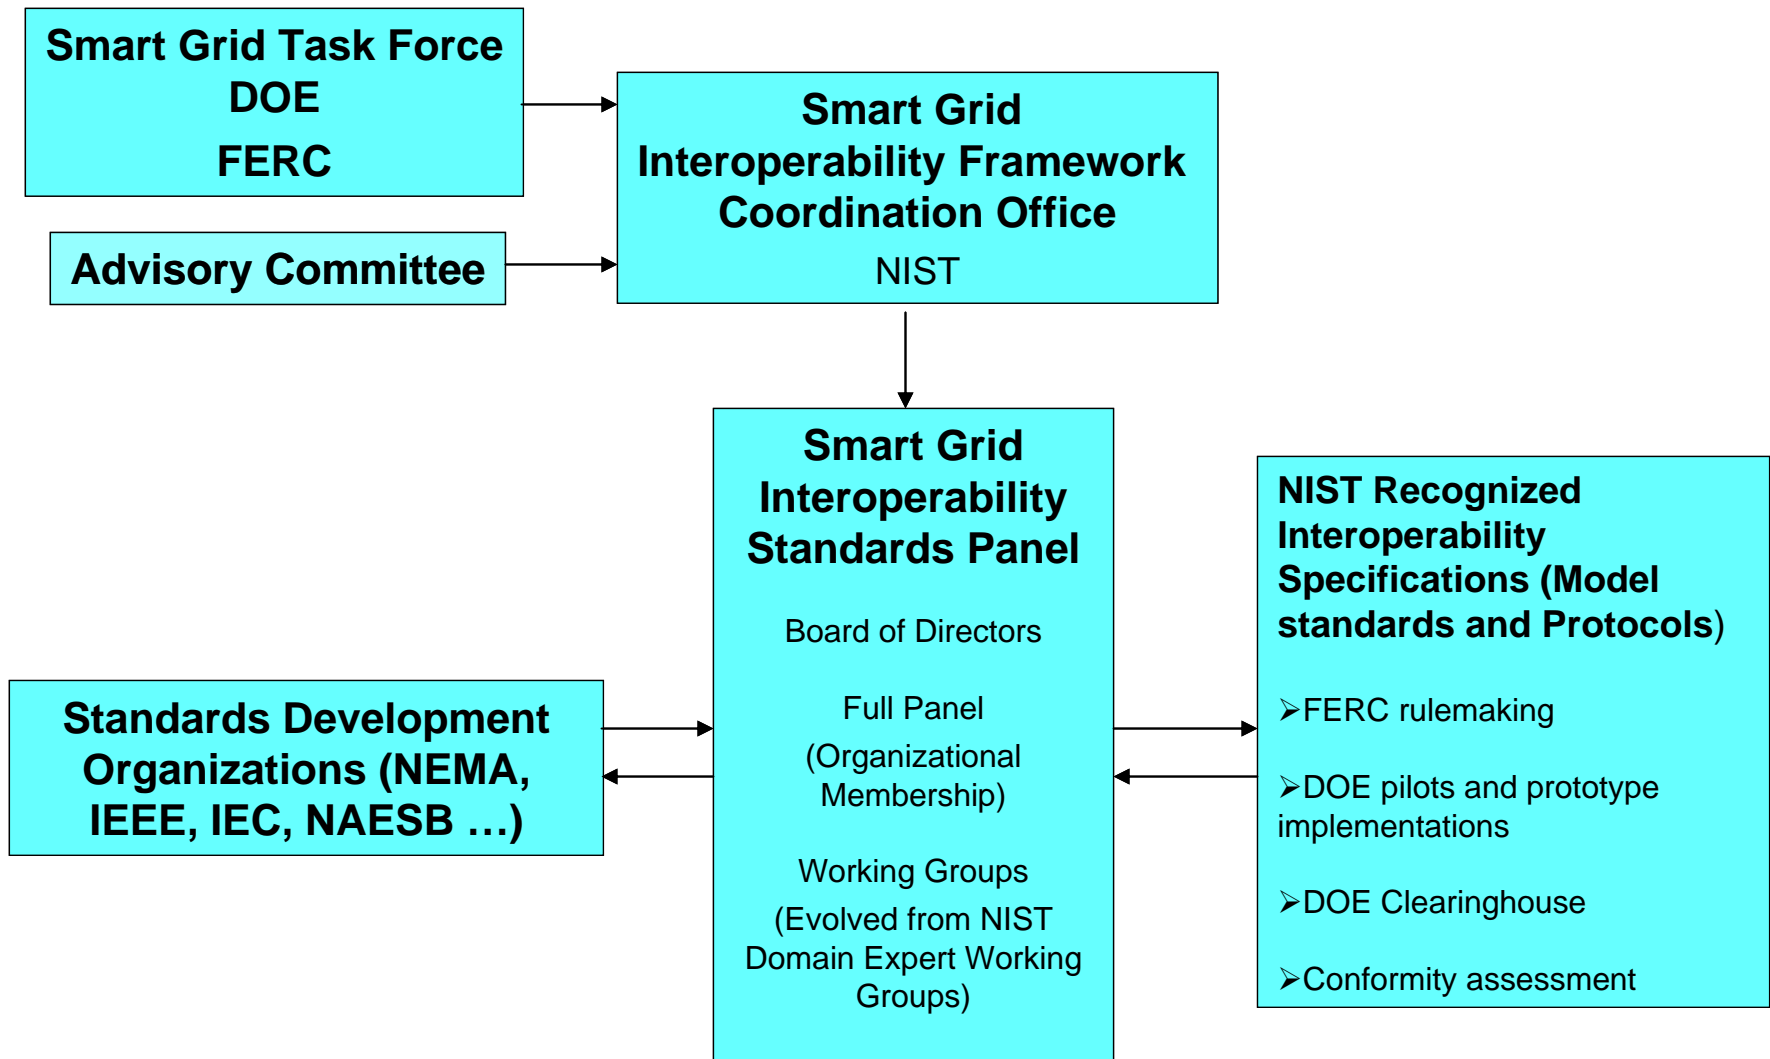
Smart Grid Task Force
DOE
FERC

Advisory Committee

Smart Grid Interoperability Framework Coordination Office
NIST

Smart Grid Interoperability Standards Panel

Board of Directors

Full Panel
(Organizational Membership)

Working Groups
(Evolved from NIST Domain Expert Working Groups)

Standards Development Organizations (NEMA, IEEE, IEC, NAESB …)

NIST Recognized Interoperability Specifications (Model standards and Protocols)

➢FERC rulemaking

➢DOE pilots and prototype implementations

➢DOE Clearinghouse

➢Conformity assessment